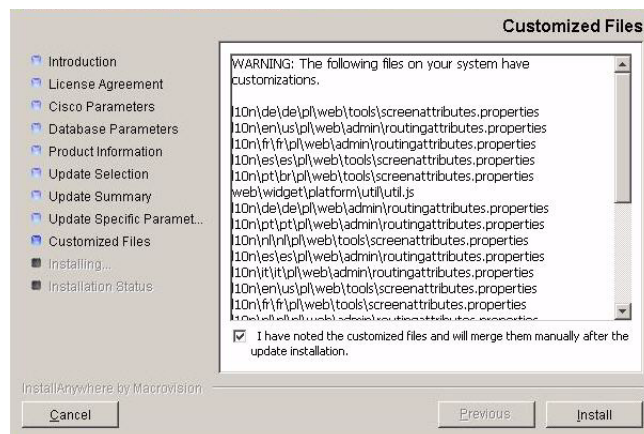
Customized Files

Introduction
License Agreement
Cisco Parameters
Database Parameters
Product Information
Update Selection
Update Summary
Update Specific Paramet...
Customized Files
Installing...
Installation Status

WARNING: The following files on your system have customizations.

l10n\de\de\pl\web\tools\screenattributes.properties
l10n\en\us\pl\web\admin\routingattributes.properties
l10n\fr\fr\pl\web\admin\routingattributes.properties
l10n\es\es\pl\web\tools\screenattributes.properties
l10n\pt\br\pl\web\tools\screenattributes.properties
web\widget\platform\util\util.js
l10n\de\de\pl\web\admin\routingattributes.properties
l10n\pt\pt\pl\web\admin\routingattributes.properties
l10n\nl\nl\pl\web\tools\screenattributes.properties
l10n\es\es\pl\web\admin\routingattributes.properties
l10n\it\it\pl\web\admin\routingattributes.properties
l10n\en\us\pl\web\tools\screenattributes.properties
l10n\fr\fr\pl\web\tools\screenattributes.properties
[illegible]

I have noted the customized files and will merge them manually after the update installation.

InstallAnywhere by Macrovision

Cancel

Previous

Install